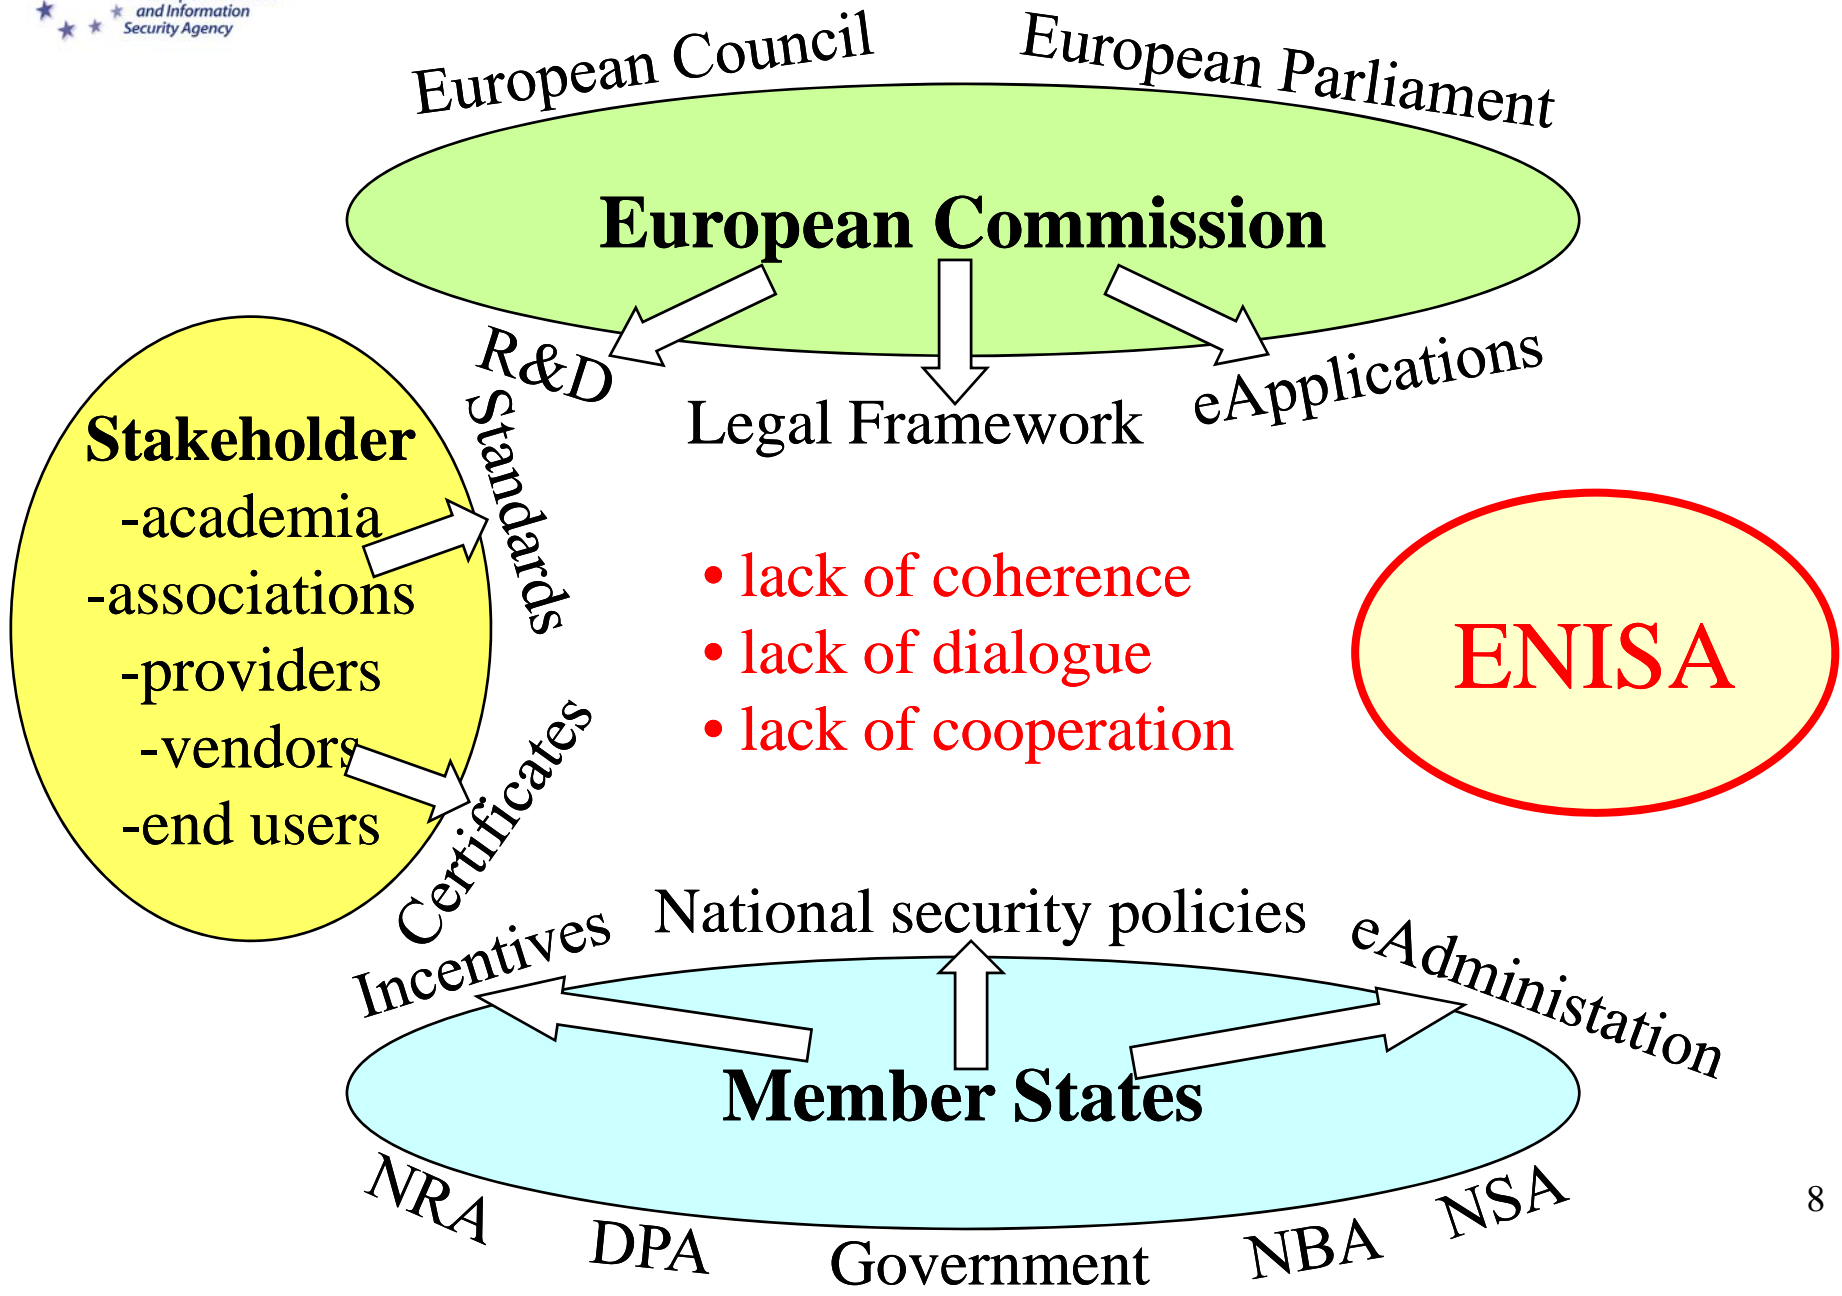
and Information Security Agency

European Council

European Parliament

European Commission

R&D

Legal Framework

eApplications

Stakeholder
-academia
-associations
-providers
-vendors
-end users

Standards

Certificates

• lack of coherence
• lack of dialogue
• lack of cooperation

ENISA

Incentives

National security policies

eAdministation

Member States

NRA

DPA

Government

NBA

NSA

8